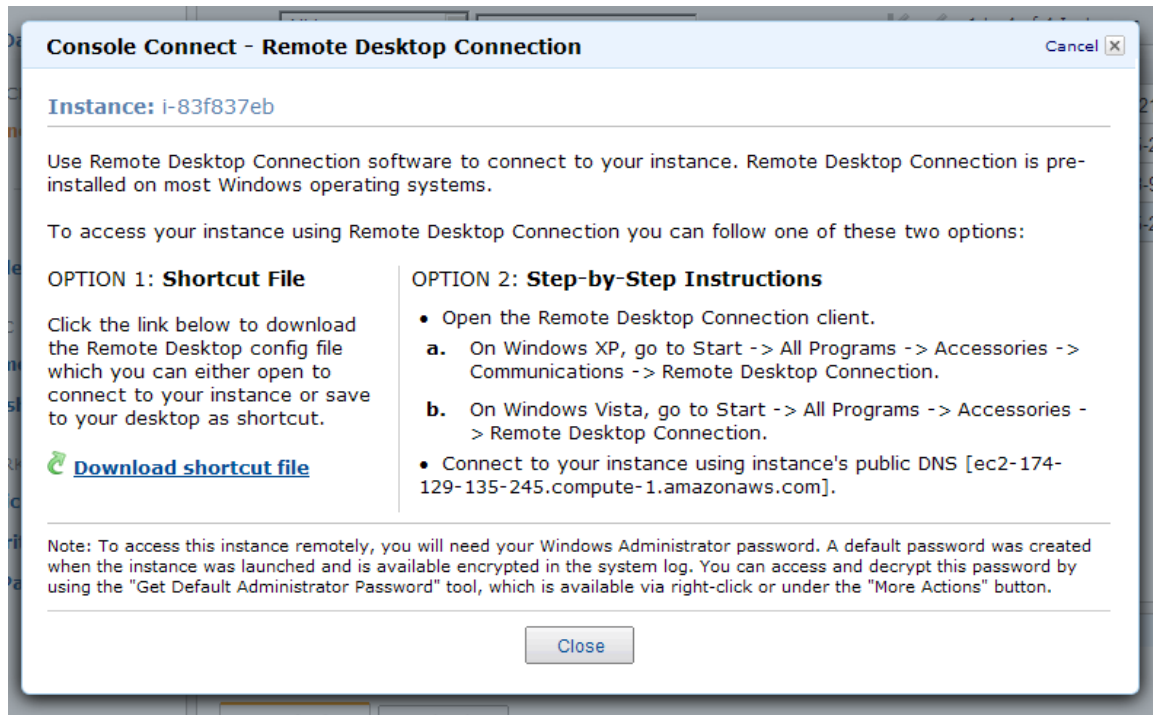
Console Connect - Remote Desktop Connection

Cancel

Instance: i-83f837eb

Use Remote Desktop Connection software to connect to your instance. Remote Desktop Connection is preinstalled on most Windows operating systems.

To access your instance using Remote Desktop Connection you can follow one of these two options:

OPTION 1: Shortcut File

Click the link below to download the Remote Desktop config file which you can either open to connect to your instance or save to your desktop as shortcut.

Download shortcut file

OPTION 2: Step-by-Step Instructions

• Open the Remote Desktop Connection client.

a. On Windows XP, go to Start -> All Programs -> Accessories -> Communications -> Remote Desktop Connection.

b. On Windows Vista, go to Start -> All Programs -> Accessories -> Remote Desktop Connection.

• Connect to your instance using instance's public DNS [ec2-174-129-135-245.compute-1.amazonaws.com].

Note: To access this instance remotely, you will need your Windows Administrator password. A default password was created when the instance was launched and is available encrypted in the system log. You can access and decrypt this password by using the "Get Default Administrator Password" tool, which is available via right-click or under the "More Actions" button.

Close